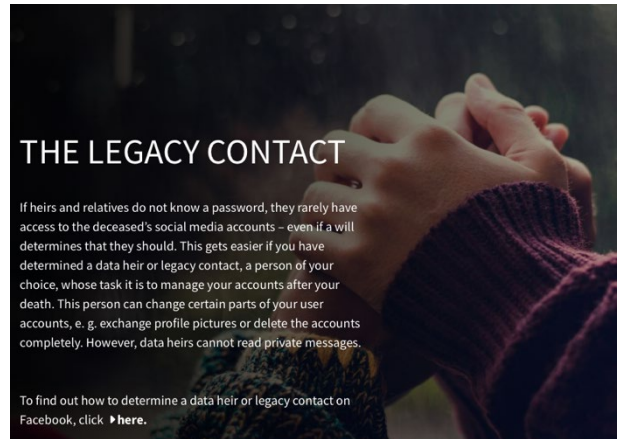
THE LEGACY CONTACT

If heirs and relatives do not know a password, they rarely have access to the deceased's social media accounts – even if a will determines that they should. This gets easier if you have determined a data heir or legacy contact, a person of your choice, whose task it is to manage your accounts after your death. This person can change certain parts of your user accounts, e. g. exchange profile pictures or delete the accounts completely. However, data heirs cannot read private messages.

To find out how to determine a data heir or legacy contact on Facebook, click ▸here.